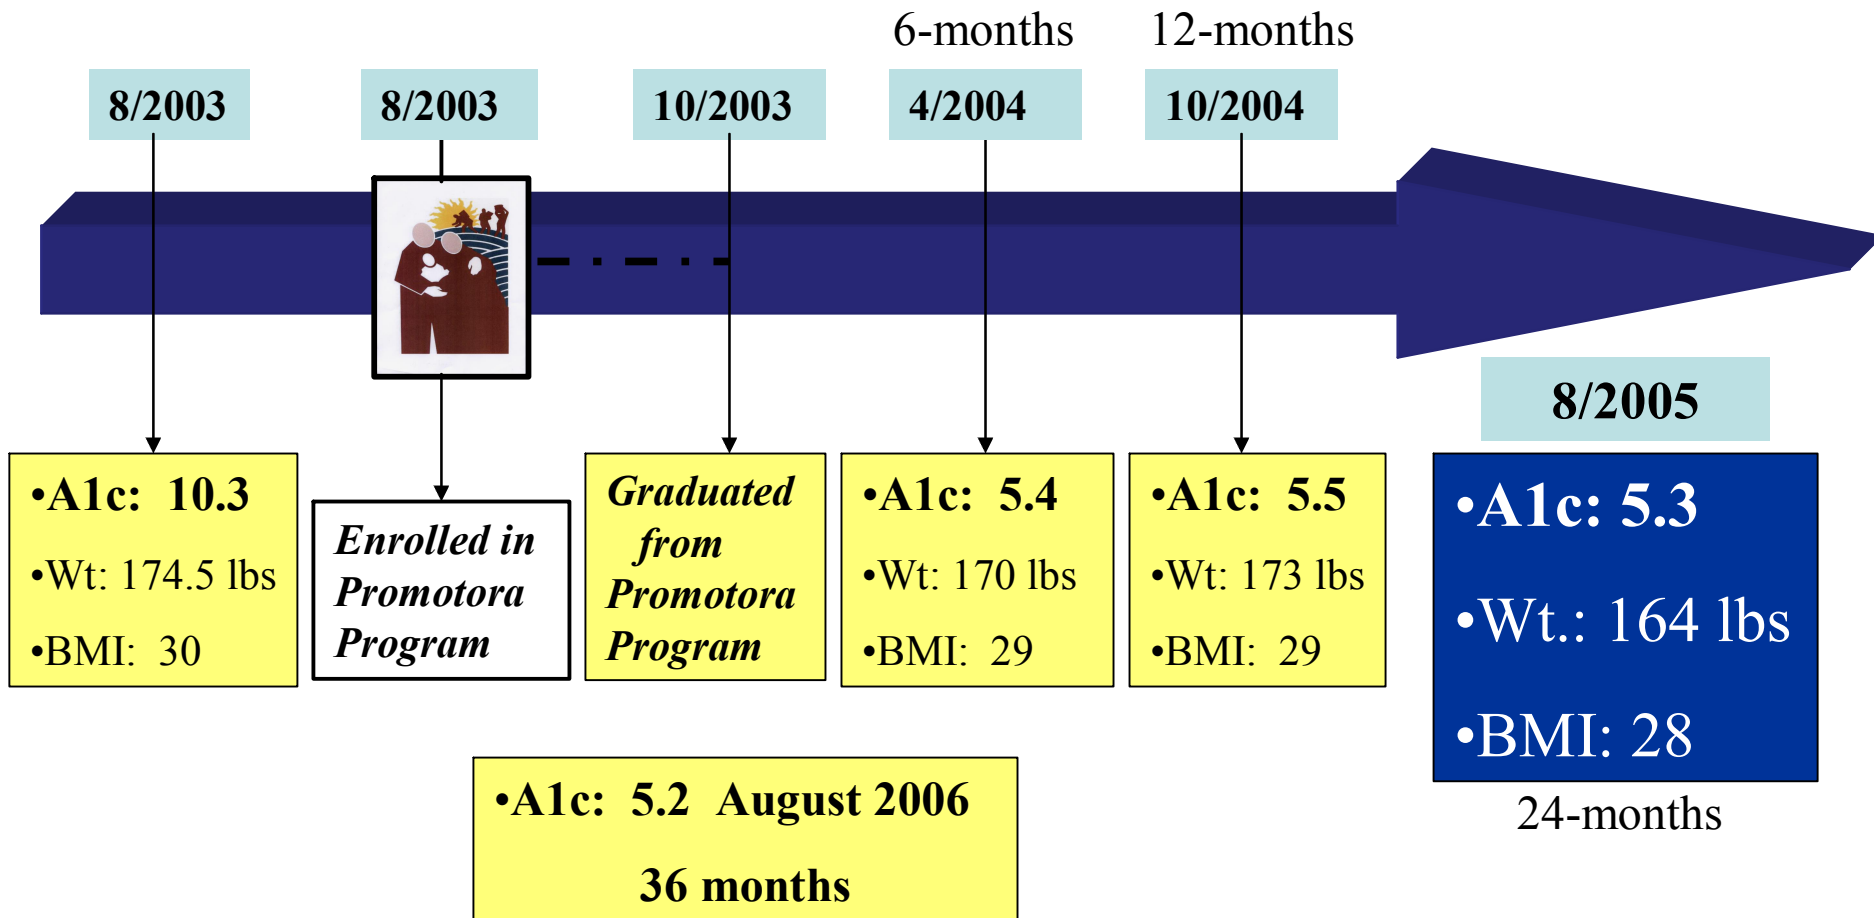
6-months 12-months

8/2003 8/2003 10/2003 4/2004 10/2004

8/2005

•A1c: 10.3
•Wt: 174.5 lbs
•BMI: 30

Enrolled in Promotora Program

Graduated from Promotora Program

•A1c: 5.4
•Wt: 170 lbs
•BMI: 29

•A1c: 5.5
•Wt: 173 lbs
•BMI: 29

•A1c: 5.3
•Wt.: 164 lbs
•BMI: 28

24-months

•A1c: 5.2 August 2006
36 months